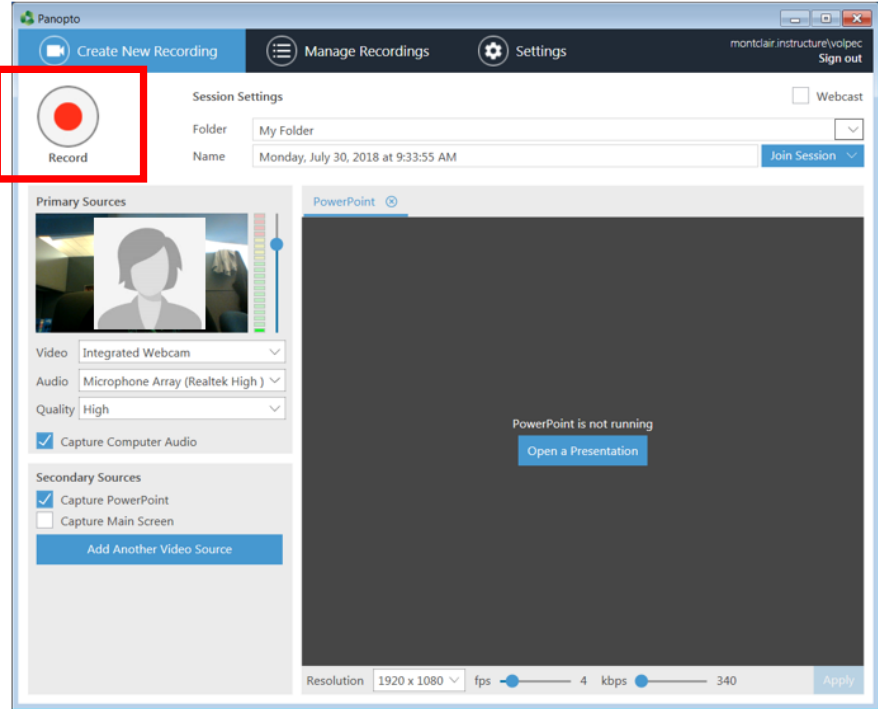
Panopto

Create New Recording
Manage Recordings
Settings
montclair.instructure\volpec
Sign out

Record

Session Settings
Webcast
Folder My Folder
Name Monday, July 30, 2018 at 9:33:55 AM
Join Session

Primary Sources
Video Integrated Webcam
Audio Microphone Array (Realtek High )
Quality High
Capture Computer Audio

Secondary Sources
Capture PowerPoint
Capture Main Screen
Add Another Video Source

PowerPoint

PowerPoint is not running
Open a Presentation

Resolution 1920 x 1080 fps 4 kbps 340 Apply